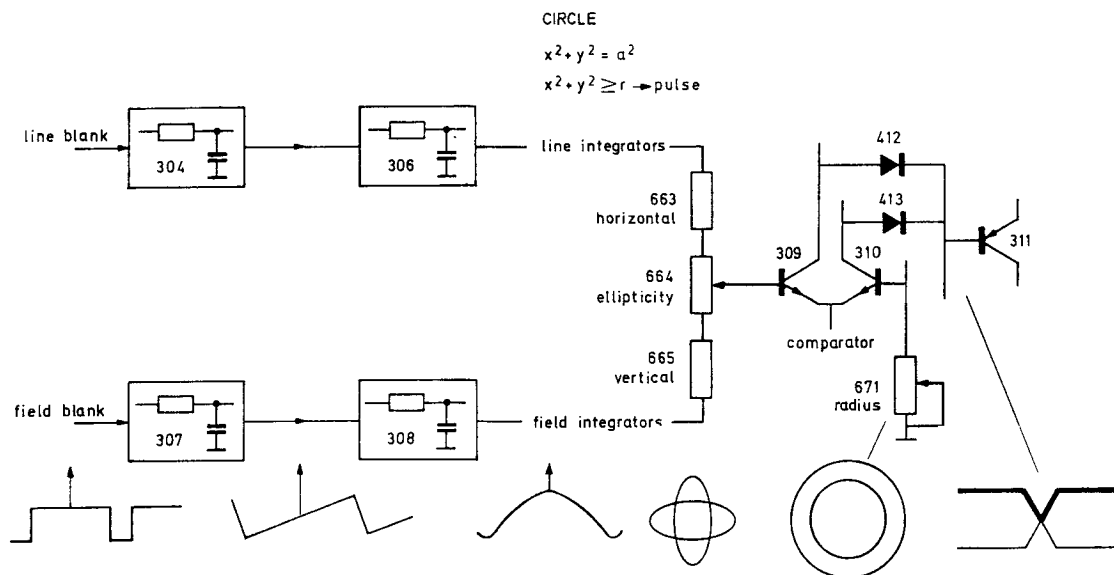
CIRCLE

$x^2 + y^2 = a^2$

$x^2 + y^2 \geq r$ → pulse

line blank

304

306

line integrators

412

413

663 horizontal

311

309

310

664 ellipticity

comparator

665 vertical

671 radius

field blank

307

308

field integrators